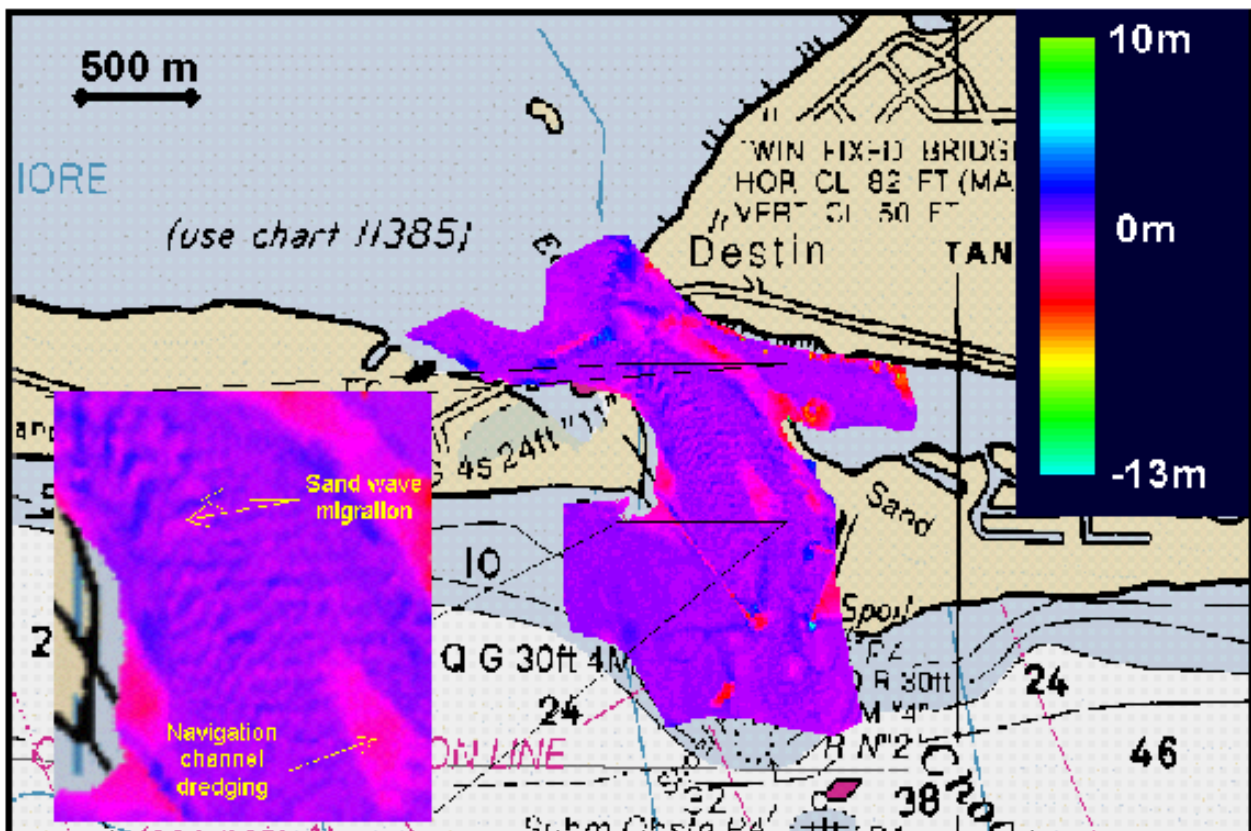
500 m

IORE

(use chart 11385)

TWIN FIXED BRIDGE
HOR CL 82 FT (MA
VERT CL 50 FT

Destin

TAN

10m

0m

-13m

G 4s 24ft "11"

Sand wave migration

Sand

10

Spoil

Q G 30ft 4M

R 30ft

24

24

R N°2

46

Navigation channel dredging

ON LINE

32

38

Subm Cbsio Pd